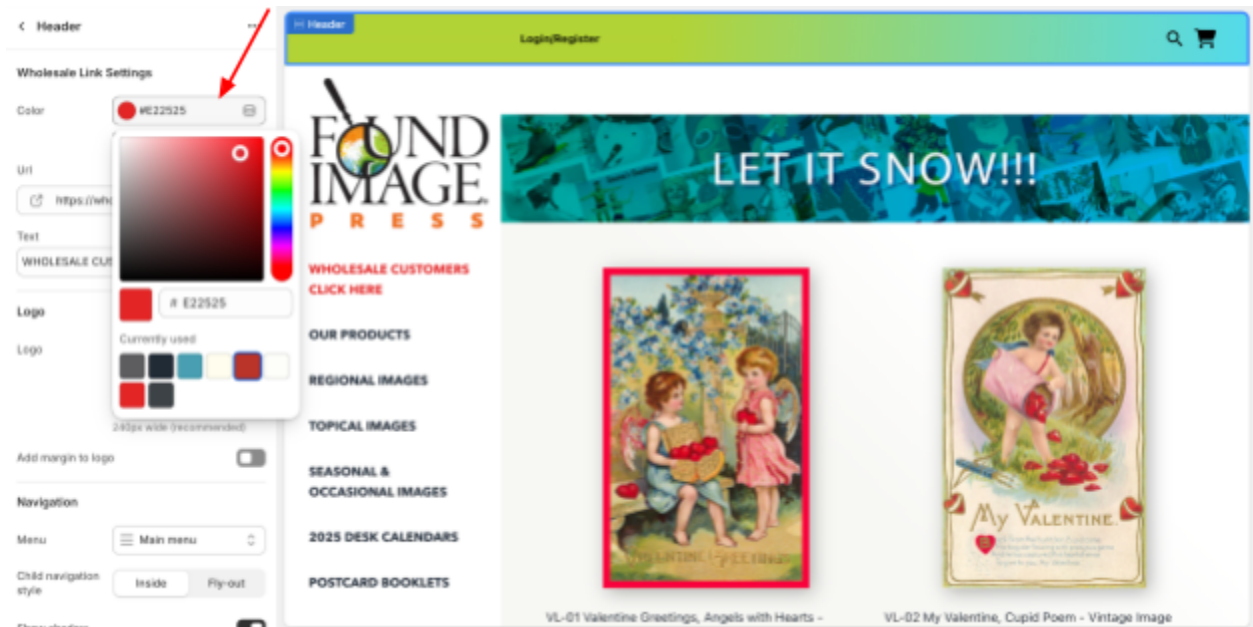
< Header

Wholesale Link Settings

Color

#E22525

Url

https://wh

Text

WHOLESALE CUS

# E22525

Currently used

Logo

Logo

240px wide (recommended)

Add margin to logo

Navigation

Menu

Main menu

Child navigation style

Inside

Fly-out

Show shadow

Header

Login/Register

FOUND IMAGE PRESS

WHOLESALE CUSTOMERS CLICK HERE

OUR PRODUCTS

REGIONAL IMAGES

TOPICAL IMAGES

SEASONAL & OCCASIONAL IMAGES

2025 DESK CALENDARS

POSTCARD BOOKLETS

LET IT SNOW!!!

VALENTINE GREETING

My VALENTINE.

VL-01 Valentine Greetings, Angels with Hearts -

VL-02 My Valentine, Cupid Poem - Vintage Image